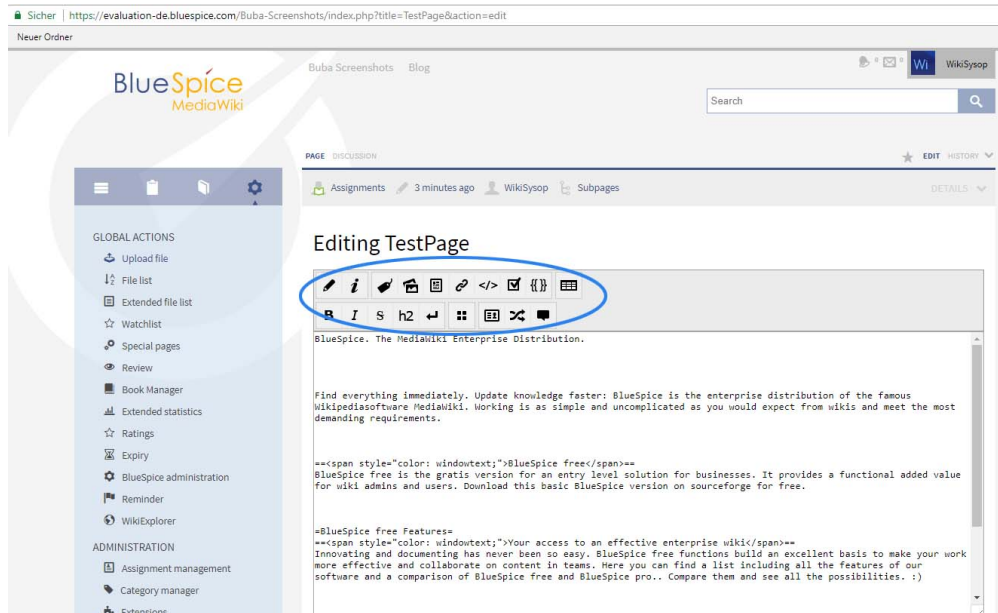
Sicher | https://evaluation-de.bluespice.com/Buba-Screenshots/index.php?title=TestPage&action=edit

Neuer Ordner

BlueSpice MediaWiki

Buba Screenshots Blog

Wi WikiSysop

Search

PAGE DISCUSSION

EDIT HISTORY

Assignments 3 minutes ago WikiSysop Subpages

DETAILS

GLOBAL ACTIONS

Upload file

File list

Extended file list

Watchlist

Special pages

Review

Book Manager

Extended statistics

Ratings

Expiry

BlueSpice administration

Reminder

WikiExplorer

ADMINISTRATION

Assignment management

Category manager

Extensions

Editing TestPage

</> {{}}

B I S h2

BlueSpice. The MediaWiki Enterprise Distribution.

Find everything immediately. Update knowledge faster: BlueSpice is the enterprise distribution of the famous Wikipediasoftware MediaWiki. Working is as simple and uncomplicated as you would expect from wikis and meet the most demanding requirements.

==<span style="color: windowtext;">BlueSpice free</span>==
BlueSpice free is the gratis version for an entry level solution for businesses. It provides a functional added value for wiki admins and users. Download this basic BlueSpice version on sourceforge for free.

=BlueSpice free Features=
==<span style="color: windowtext;">Your access to an effective enterprise wiki</span>==
Innovating and documenting has never been so easy. BlueSpice free functions build an excellent basis to make your work more effective and collaborate on content in teams. Here you can find a list including all the features of our software and a comparison of BlueSpice free and BlueSpice pro.. Compare them and see all the possibilities. :)